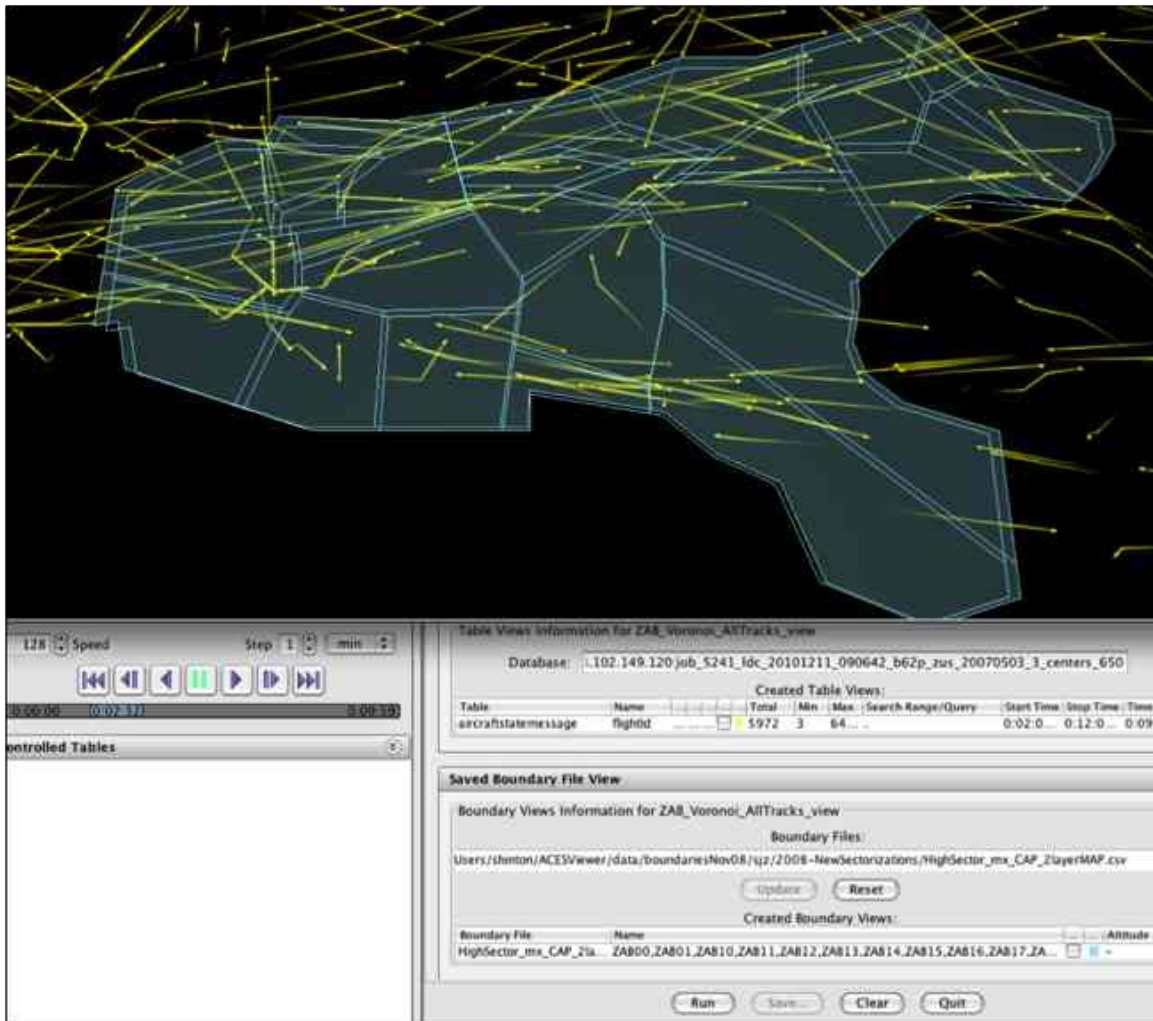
128 Speed

Step 1 min

0:00:00 0:02:37 0:09:19

ontrolled Tables

Table Views Information for ZAB_Voronoi_AllTracks_view

Database: ..102.149.120.job_5241_ldc_20101211_090642_b62p_zus_20070503_3_centers_650

Created Table Views:

| Table | Name | | Total | Min | Max | Search Range/Query | Start Time | Stop Time | Time |
|---|---|---|---|---|---|---|---|---|---|
| aircraftstatemessage | flightId | | 5972 | 3 | 64... | .. | 0:02:0... | 0:12:0... | 0:09 |

Saved Boundary File View

Boundary Views Information for ZAB_Voronoi_AllTracks_view

Boundary Files:

Users/shinton/ACESViewer/data/boundariesNov08/sjz/2008-NewSectorizations/HighSector_mx_CAP_2layerMAP.csv

Update Reset

Created Boundary Views:

| Boundary File | Name | | Altitude |
|---|---|---|---|
| HighSector_mx_CAP_2la... | ZAB00,ZAB01,ZAB10,ZAB11,ZAB12,ZAB13,ZAB14,ZAB15,ZAB16,ZAB17,ZA... | | |

Run Save... Clear Quit